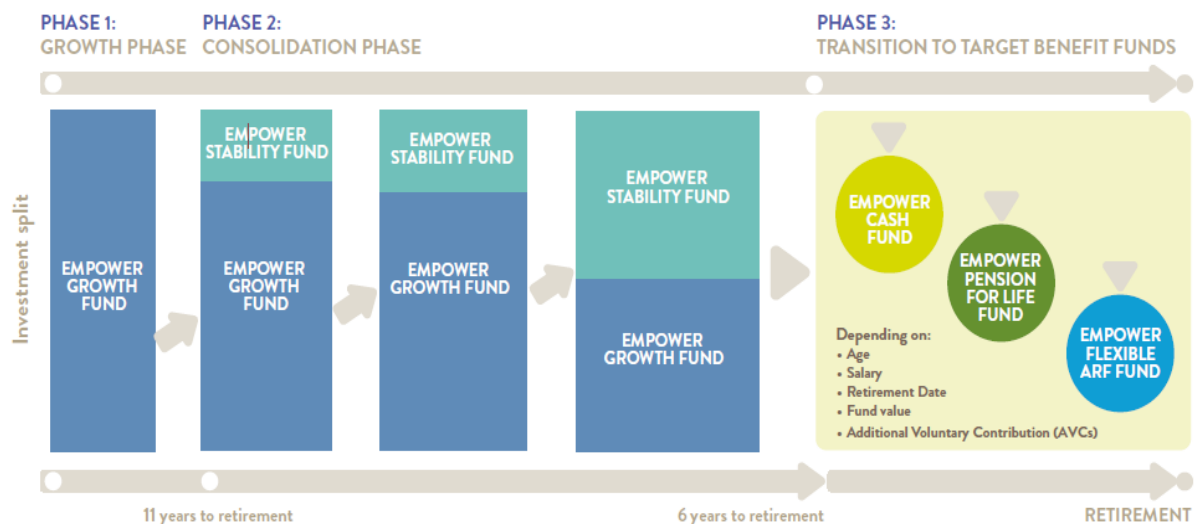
PHASE 1:
GROWTH PHASE

PHASE 2:
CONSOLIDATION PHASE

PHASE 3:
TRANSITION TO TARGET BENEFIT FUNDS

Investment split

EMPOWER GROWTH FUND

EMPOWER STABILITY FUND

EMPOWER GROWTH FUND

EMPOWER STABILITY FUND

EMPOWER GROWTH FUND

EMPOWER STABILITY FUND

EMPOWER GROWTH FUND

EMPOWER CASH FUND

EMPOWER PENSION FOR LIFE FUND

EMPOWER FLEXIBLE ARF FUND

Depending on:
• Age
• Salary
• Retirement Date
• Fund value
• Additional Voluntary Contribution (AVCs)

11 years to retirement

6 years to retirement

RETIREMENT